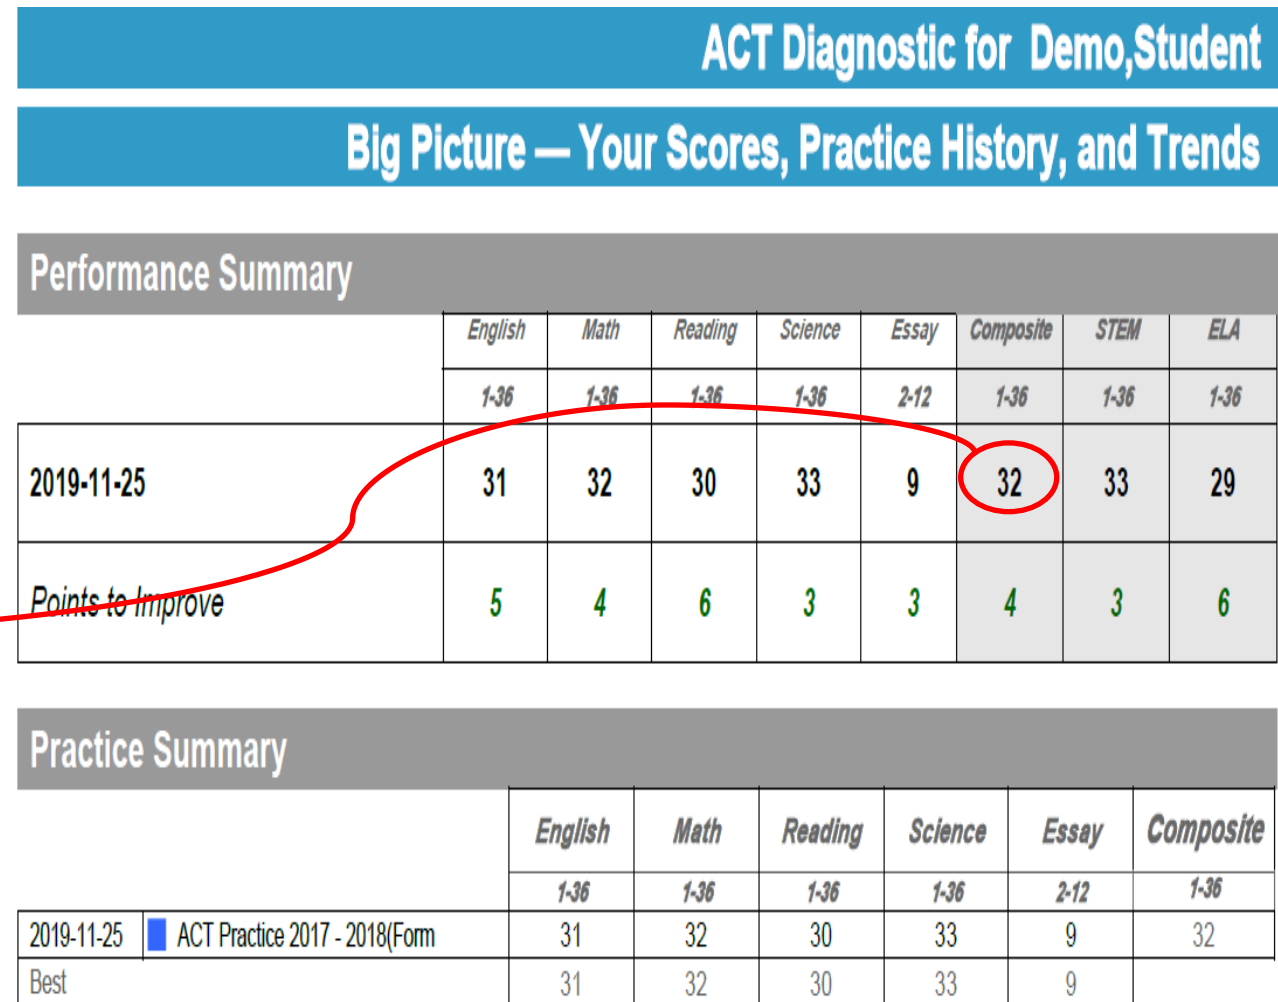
ACT Diagnostic for Demo,Student

Big Picture — Your Scores, Practice History, and Trends

Performance Summary

| | English | Math | Reading | Science | Essay | Composite | STEM | ELA |
|---|---|---|---|---|---|---|---|---|
| | 1-36 | 1-36 | 1-36 | 1-36 | 2-12 | 1-36 | 1-36 | 1-36 |
| 2019-11-25 | 31 | 32 | 30 | 33 | 9 | 32 | 33 | 29 |
| Points to Improve | 5 | 4 | 6 | 3 | 3 | 4 | 3 | 6 |

Practice Summary

| | | English | Math | Reading | Science | Essay | Composite |
|---|---|---|---|---|---|---|---|
| | | 1-36 | 1-36 | 1-36 | 1-36 | 2-12 | 1-36 |
| 2019-11-25 | ACT Practice 2017 - 2018(Form | 31 | 32 | 30 | 33 | 9 | 32 |
| Best | | 31 | 32 | 30 | 33 | 9 | |